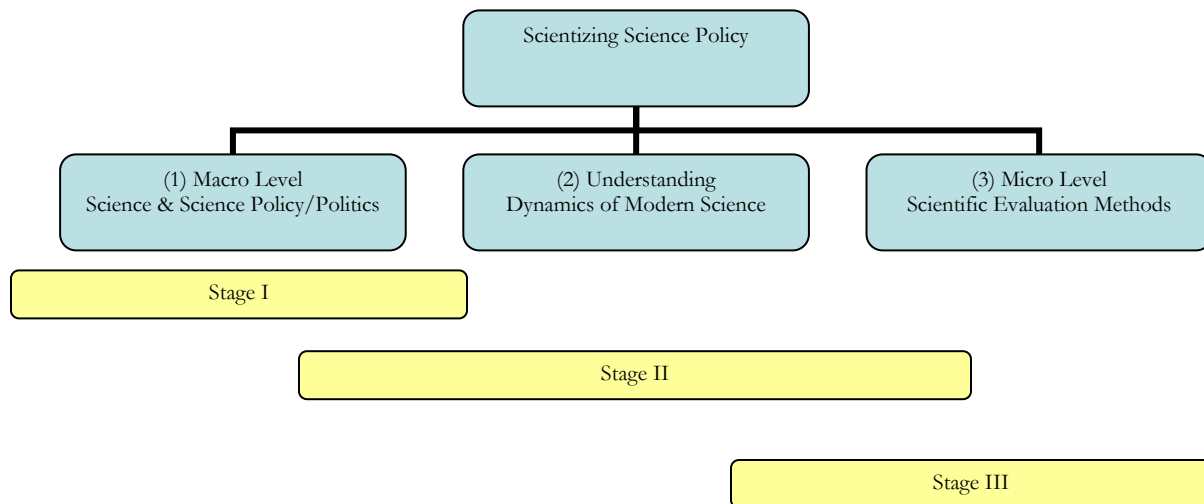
Scientizing Science Policy

(1) Macro Level
Science & Science Policy/Politics

(2) Understanding
Dynamics of Modern Science

(3) Micro Level
Scientific Evaluation Methods

Stage I

Stage II

Stage III